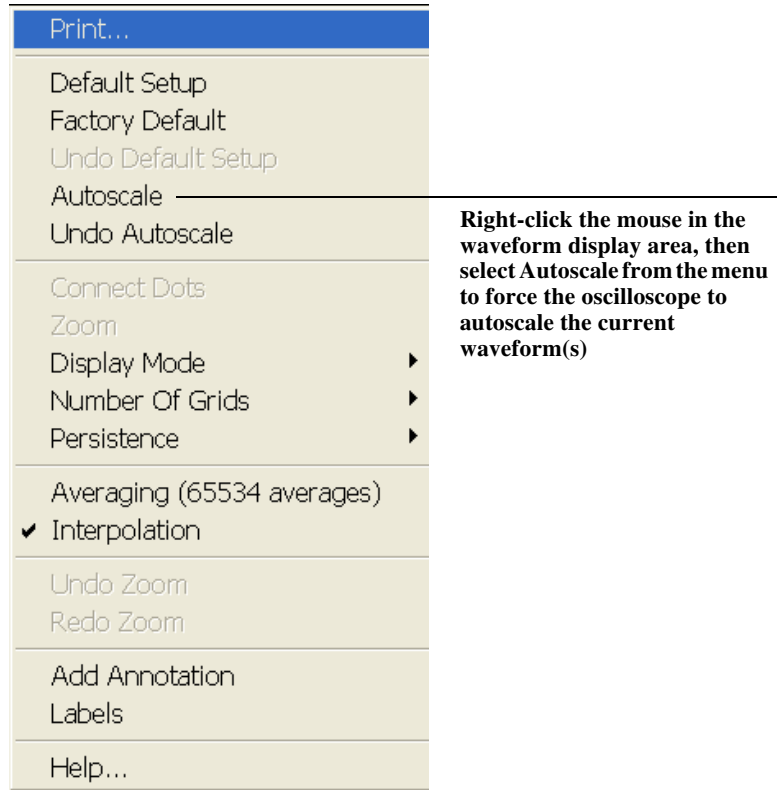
Print...

Default Setup
Factory Default
Undo Default Setup
Autoscale
Undo Autoscale

Connect Dots
Zoom
Display Mode
Number Of Grids
Persistence

Averaging (65534 averages)
✔ Interpolation

Undo Zoom
Redo Zoom

Add Annotation
Labels

Help...

Right-click the mouse in the waveform display area, then select Autoscale from the menu to force the oscilloscope to autoscale the current waveform(s)